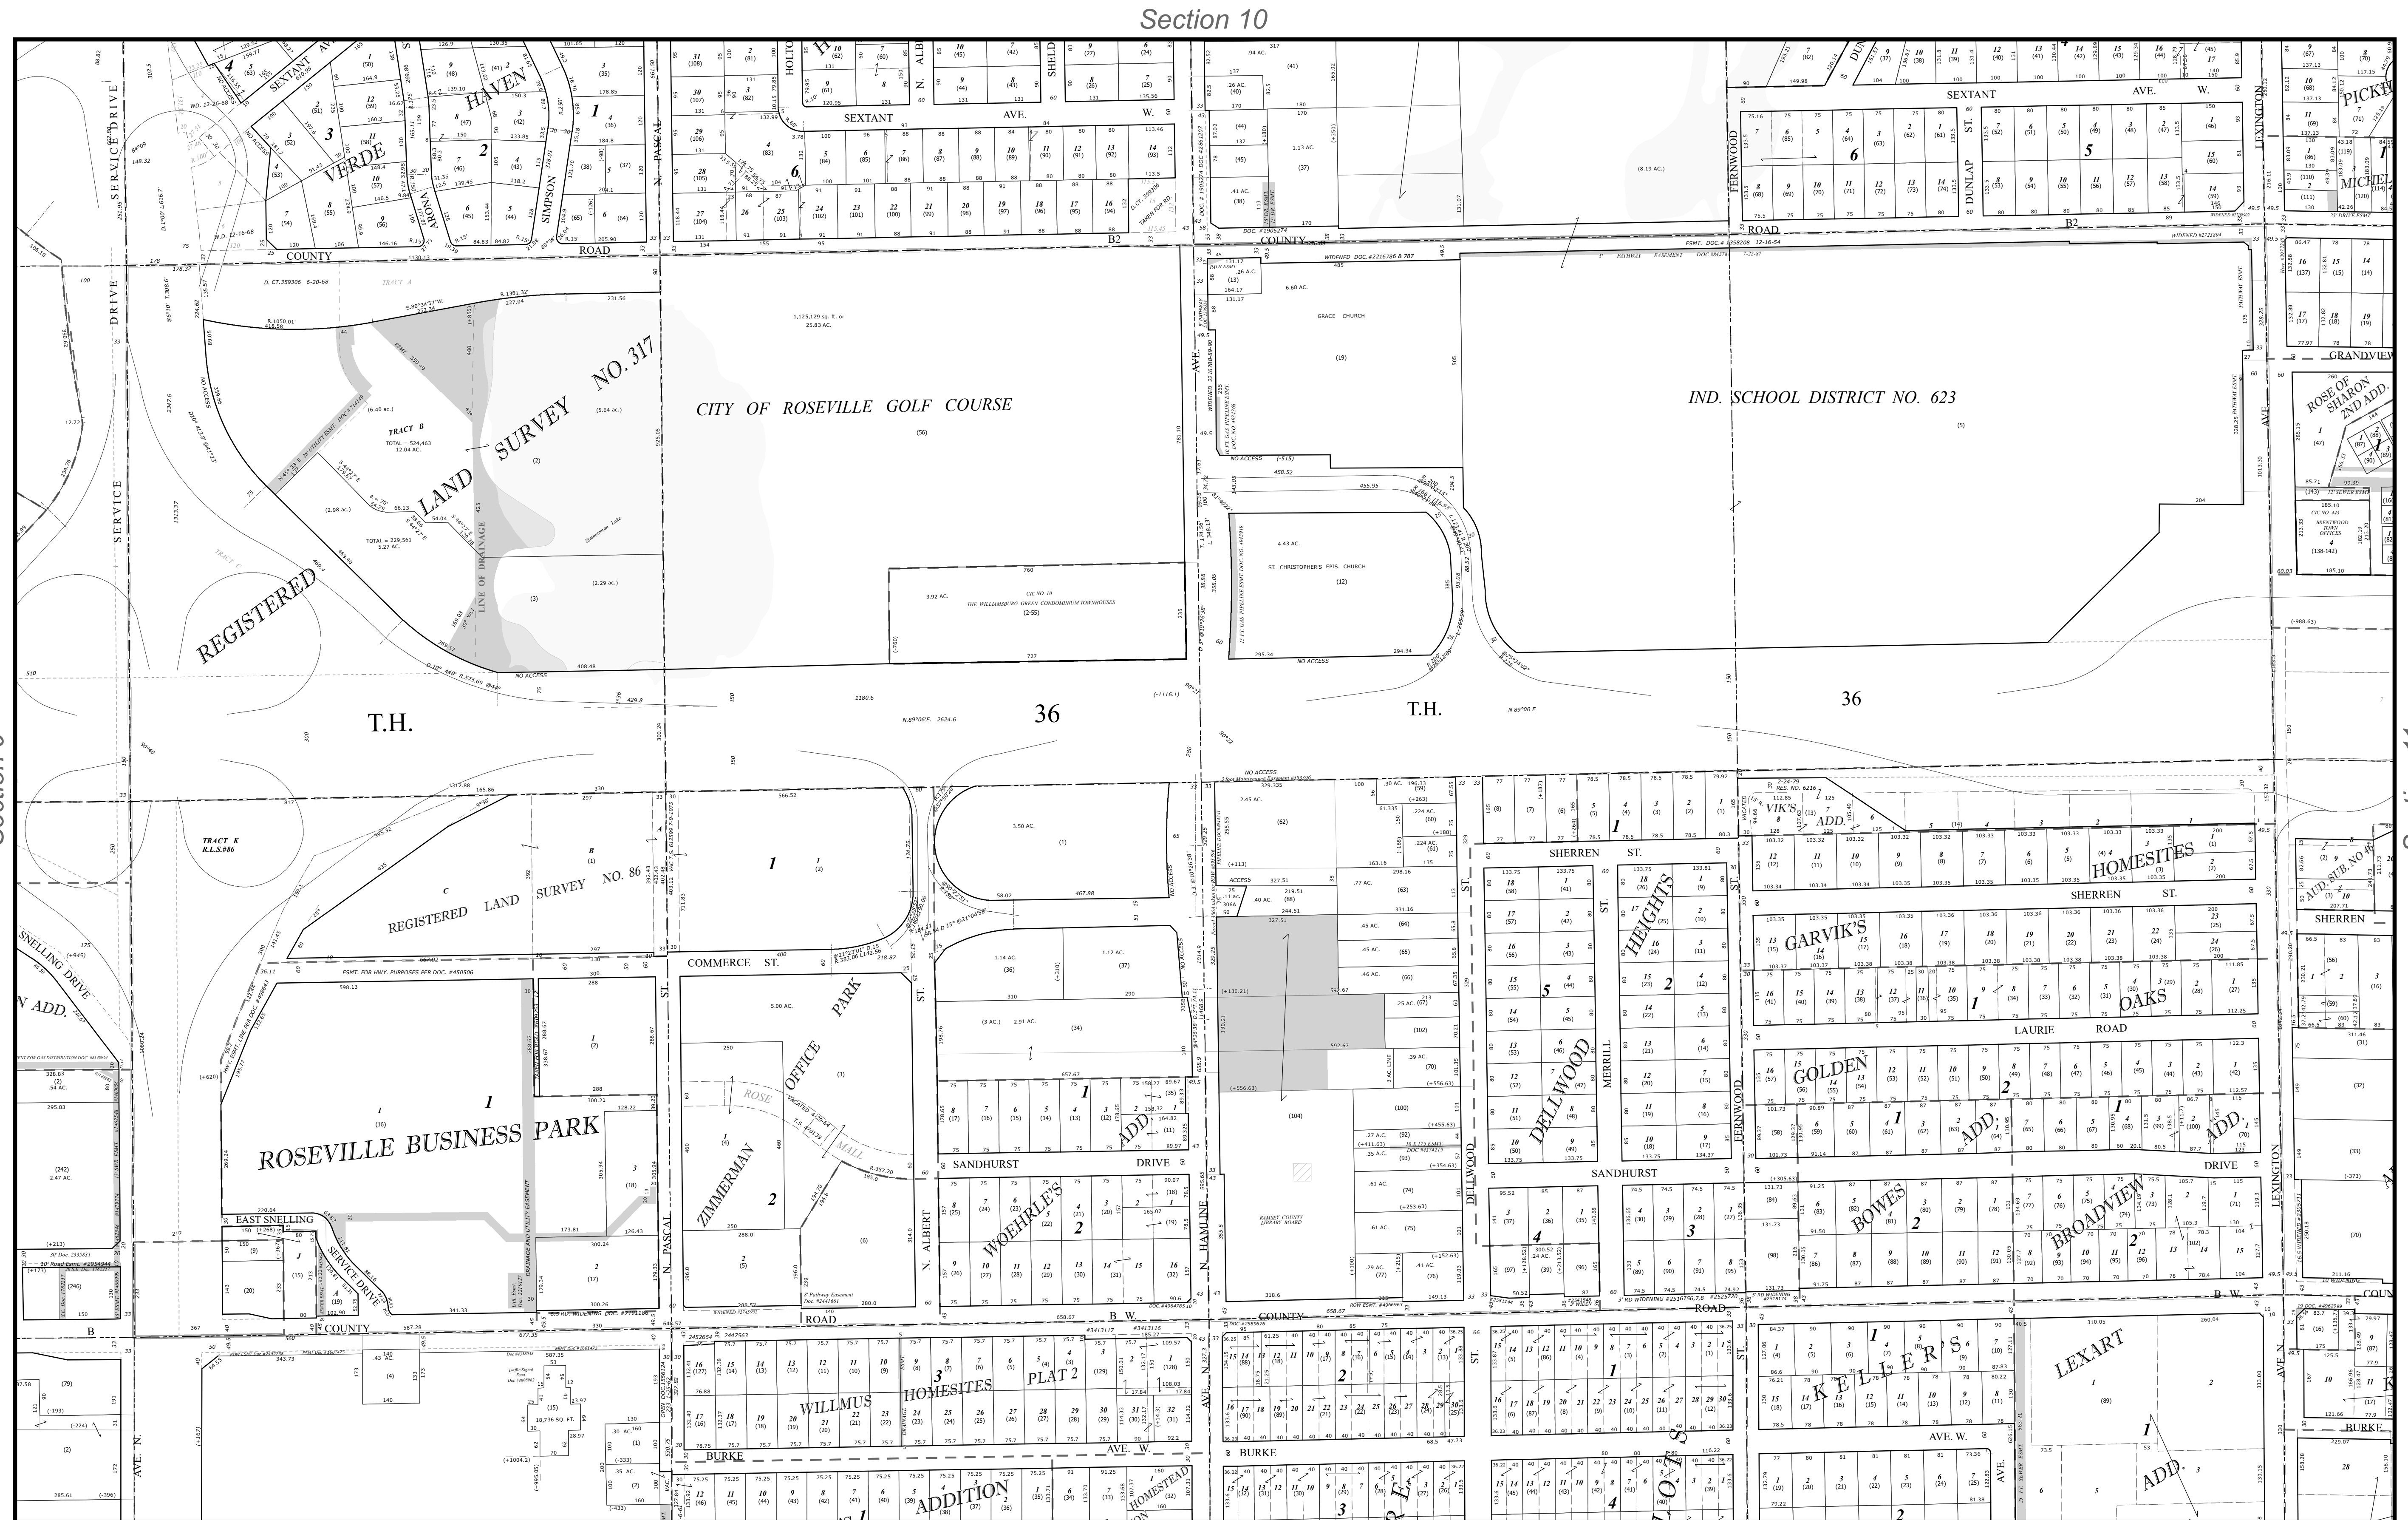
Section 10

SERVICE DRIVE
VERDE
HAVEN
SEXTANT AVE.
ARONA
SIMPSON
N. PASCAL
HOLTON
N. ALBERT
SHELDON
SEXTANT AVE. W.
COUNTY ROAD
COUNTY ROAD B2
FERNWOOD
DUNLAP ST.
SEXTANT AVE. W.
LEXINGTON
PICKEREL
MICHEL
B2

REGISTERED LAND SURVEY NO. 317
TRACT B
CITY OF ROSEVILLE GOLF COURSE
1,125,129 sq. ft. or 25.83 AC.
LINE OF DRAINAGE
Zimmerman Lake
THE WILLIAMSBURG GREEN CONDOMINIUM TOWNHOUSES
GRACE CHURCH
ST. CHRISTOPHER'S EPIS. CHURCH
IND. SCHOOL DISTRICT NO. 623
ROSE OF SHARON 2ND ADD.
GRANDVIEW
BRENTWOOD TOWN OFFICES
DRIVE
SERVICE
NO ACCESS

T.H. 36
T.H. 36

TRACT K R.L.S.886
REGISTERED LAND SURVEY NO. 86
SNELLING DRIVE
N ADD.
COMMERCE ST.
ROSEVILLE BUSINESS PARK
ZIMMERMAN OFFICE PARK
ROSE MALL
EAST SNELLING SERVICE DRIVE
N. PASCAL ST.
N. ALBERT ST.
WOEHRLE'S ADD.
SANDHURST DRIVE
N. HAMLINE AVE.
RAMSEY COUNTY LIBRARY BOARD
DELLWOOD
SHERREN ST.
HEIGHTS
MERRILL
DELLWOOD
VIK'S ADD.
HOMESITES
SHERREN ST.
GARVIK'S OAKS
LAURIE ROAD
GOLDEN ADD.
FERNWOOD
SANDHURST DRIVE
BOWES ADD.
BROADVIEW
LEXINGTON
AUD. SUB. NO. 4
SHERREN

COUNTY ROAD B W.
COUNTY ROAD B W.
WILLMUS HOMESITES PLAT 2
BURKE AVE. W.
ADDITION
HOMESTEAD
BURKE
KELLER'S
LEXART
ADD.
AVE. W.
BURKE
AVE. N.